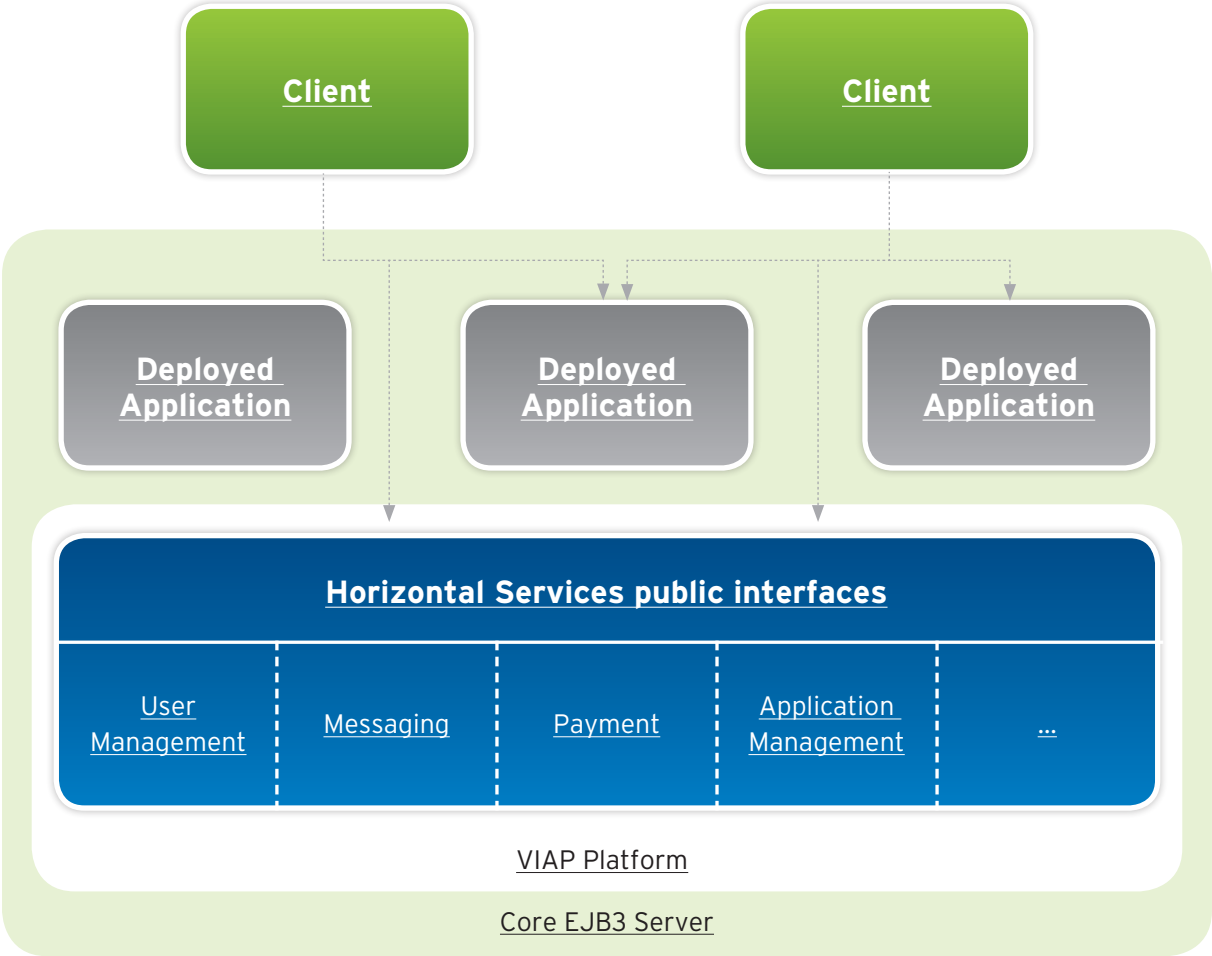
Client

Client

Deployed Application

Deployed Application

Deployed Application

Horizontal Services public interfaces

User Management

Messaging

Payment

Application Management

...

VIAP Platform

Core EJB3 Server